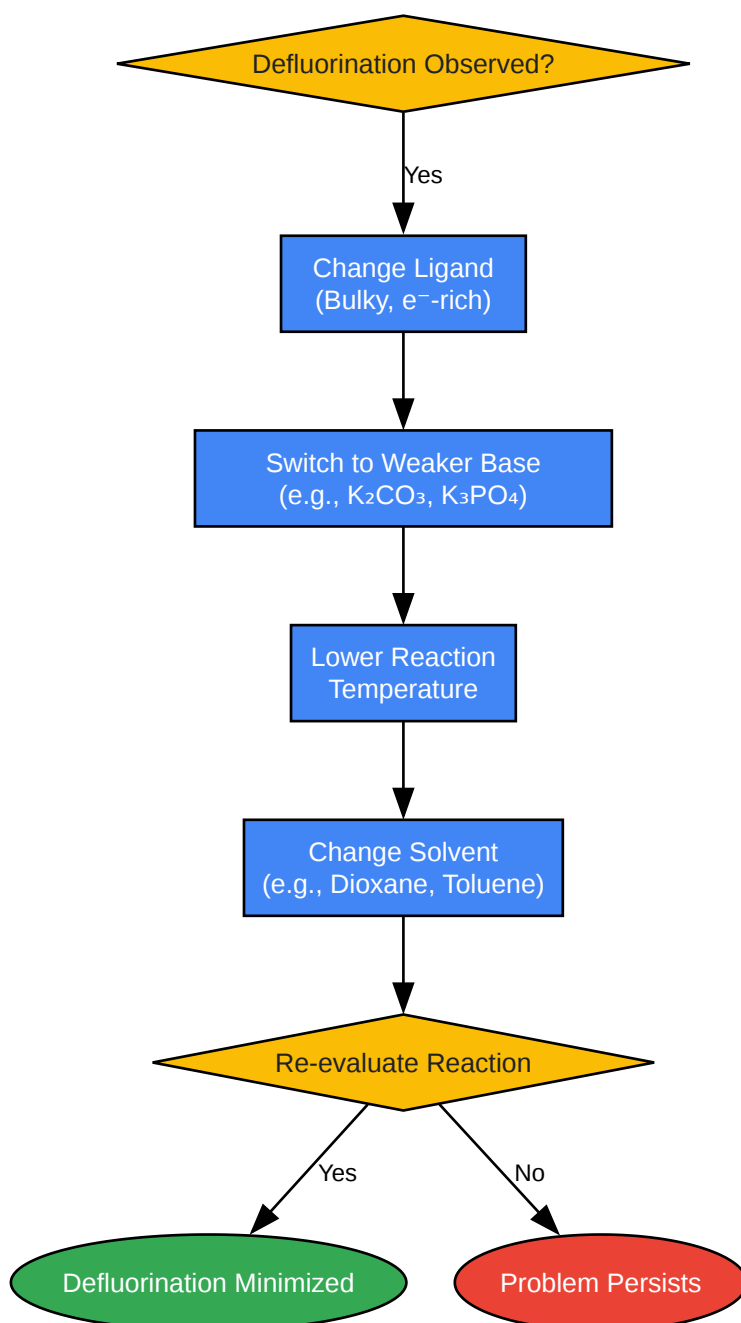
Defluorination Observed?

Yes

Change Ligand
(Bulky, $e^-$-rich)

Switch to Weaker Base
(e.g., $K_2CO_3$, $K_3PO_4$)

Lower Reaction
Temperature

Change Solvent
(e.g., Dioxane, Toluene)

Re-evaluate Reaction

Yes

No

Defluorination Minimized

Problem Persists